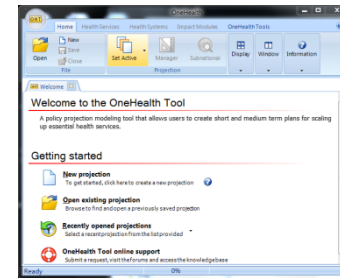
OneHealth

Home Health Services Health Systems Impact Modules OneHealth Tools

Open New Save Close File

Set Active Manager Subnational Projection

Display Window Information

Welcome

Welcome to the OneHealth Tool

A policy projection modeling tool that allows users to create short and medium term plans for scaling up essential health services.

Getting started

New projection
To get started, click here to create a new projection

Open existing projection
Browse to find and open a previously saved projection

Recently opened projections
Select a recent projection from the list provided

OneHealth Tool online support
Submit a request, visit the forums and access the knowledgebase

Ready 0%